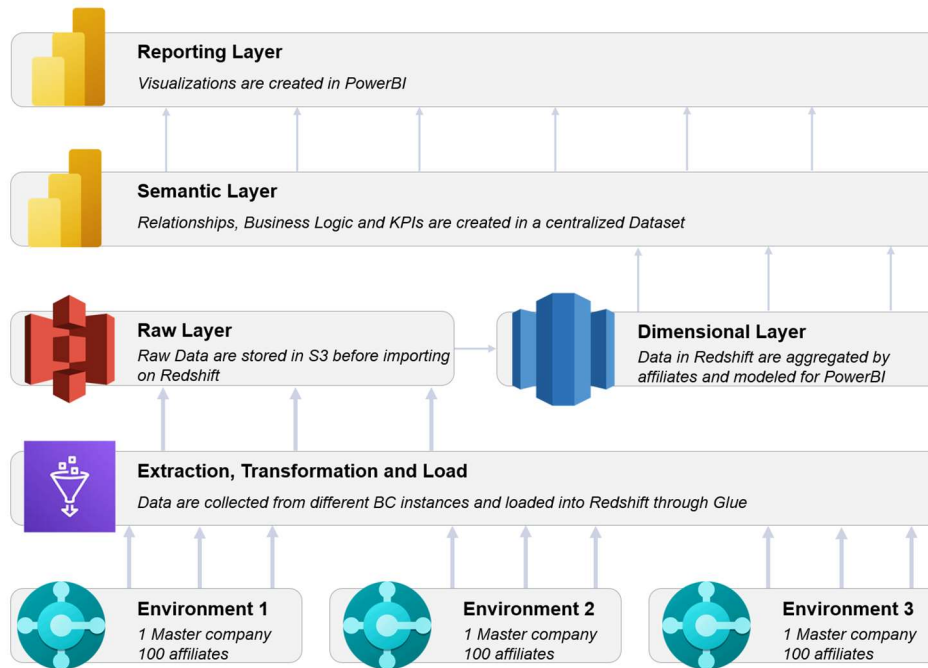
Reporting Layer

Visualizations are created in PowerBI

Semantic Layer

Relationships, Business Logic and KPIs are created in a centralized Dataset

Raw Layer

Raw Data are stored in S3 before importing on Redshift

Dimensional Layer

Data in Redshift are aggregated by affiliates and modeled for PowerBI

Extraction, Transformation and Load

Data are collected from different BC instances and loaded into Redshift through Glue

Environment 1

1 Master company
100 affiliates

Environment 2

1 Master company
100 affiliates

Environment 3

1 Master company
100 affiliates